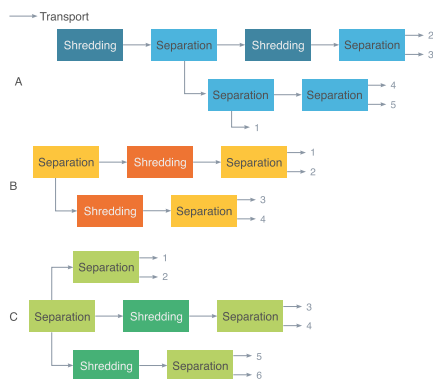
Transport

A

Shredding → Separation → Shredding → Separation → 2, 3

Separation → Separation → 4, 5

1

B

Separation → Shredding → Separation → 1, 2

Shredding → Separation → 3, 4

C

Separation → 1, 2

Separation → Shredding → Separation → 3, 4

Shredding → Separation → 5, 6